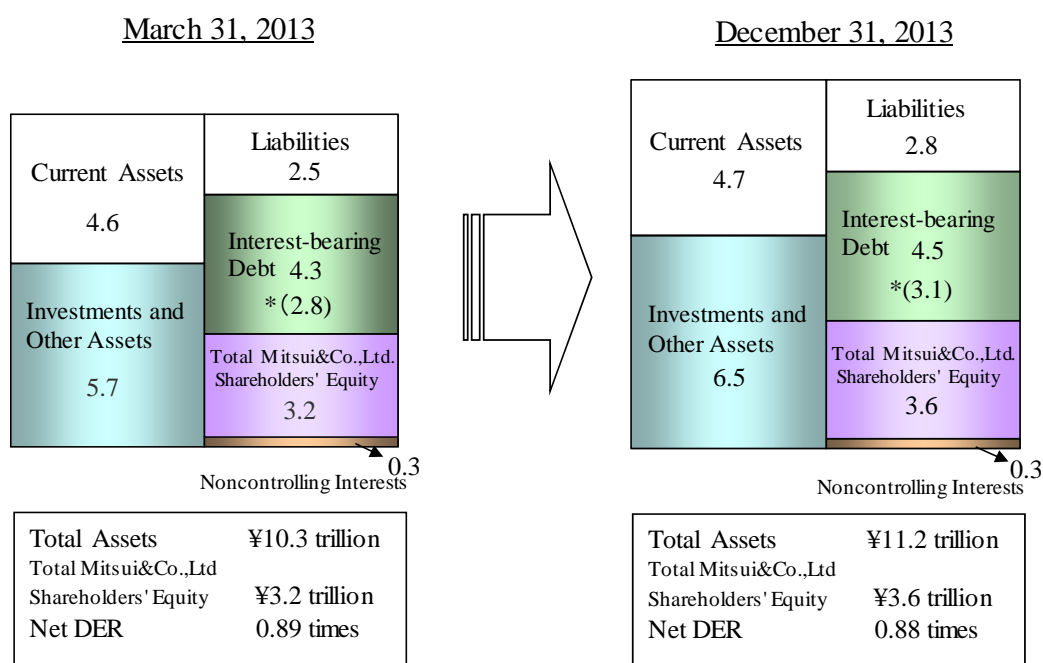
March 31, 2013

Current Assets
4.6

Liabilities
2.5

Interest-bearing Debt 4.3
*(2.8)

Investments and Other Assets
5.7

Total Mitsui&Co.,Ltd. Shareholders' Equity
3.2

0.3
Noncontrolling Interests

| Total Assets | ¥10.3 trillion |
|---|---|
| Total Mitsui&Co.,Ltd Shareholders' Equity | ¥3.2 trillion |
| Net DER | 0.89 times |

December 31, 2013

Current Assets
4.7

Liabilities
2.8

Interest-bearing Debt 4.5
*(3.1)

Investments and Other Assets
6.5

Total Mitsui&Co.,Ltd. Shareholders' Equity
3.6

0.3
Noncontrolling Interests

| Total Assets | ¥11.2 trillion |
|---|---|
| Total Mitsui&Co.,Ltd Shareholders' Equity | ¥3.6 trillion |
| Net DER | 0.88 times |